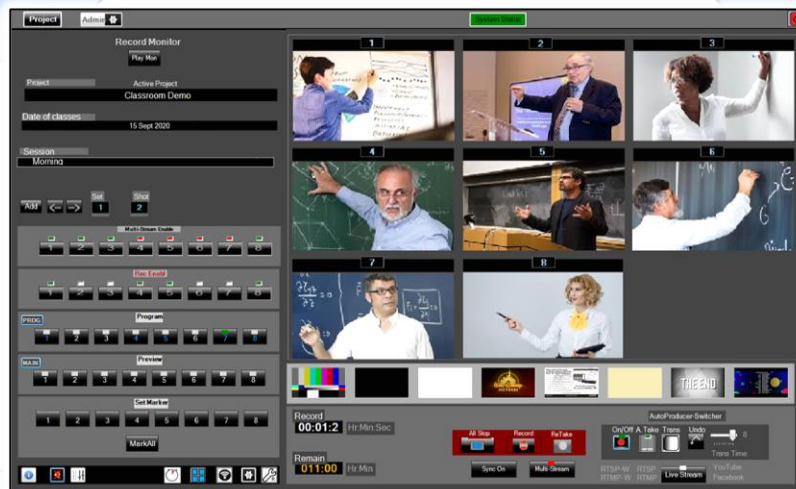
Project
Admin
System Status

Record Monitor
Play Mon
Project
Active Project
Classroom Demo
Date of classes
15 Sept 2020
Session
Morning
Set
Shot
Add
1
2
Multi-Stream Enable
1 2 3 4 5 6 7 8
Rec Enable
1 2 3 4 5 6 7 8
PROG
Program
1 2 3 4 5 6 7 8
MAIN
Preview
1 2 3 4 5 6 7 8
Set Marker
1 2 3 4 5 6 7 8
MarkAll

1
2
3
4
5
6
7
8

THE END

Record
00:01:2
Hr:Min:Sec
Remain
011:00
Hr:Min
All Stop
Record
ReTake
Sync On
Multi-Stream
AutoProducer-Switcher
On/Off
A. Take
Trans
Undo
Trans Time
RTSP-W
RTSP
RTMP-W
RTMP
Live Stream
YouTube
Facebook